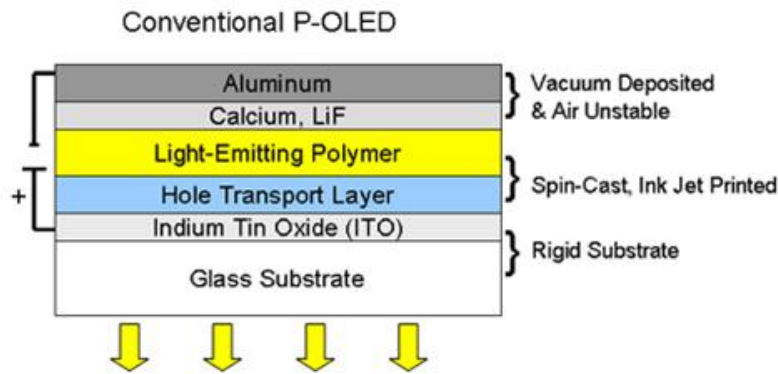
Conventional P-OLED

Aluminum
Calcium, LiF
Light-Emitting Polymer
Hole Transport Layer
Indium Tin Oxide (ITO)
Glass Substrate

+

Vacuum Deposited & Air Unstable

Spin-Cast, Ink Jet Printed

Rigid Substrate